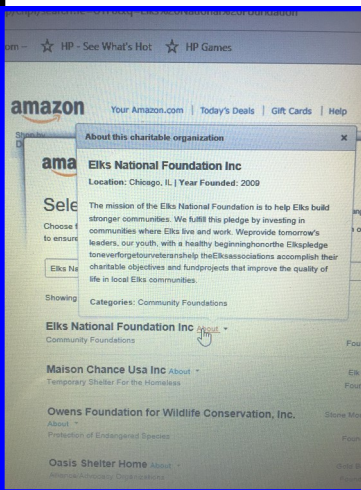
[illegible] Elks National Foundation

om – HP - See What's Hot HP Games

amazon Your Amazon.com | Today's Deals | Gift Cards | Help

ama

Sele

Choose t
to ensure

Elks Na

Showing

About this charitable organization ×

Elks National Foundation Inc

Location: Chicago, IL | Year Founded: 2009

The mission of the Elks National Foundation is to help Elks build stronger communities. We fulfill this pledge by investing in communities where Elks live and work. Weprovide tomorrow's leaders, our youth, with a healthy beginninghonorthe Elkspledge toneverforgetourveteranshelp theElksassociations accomplish their charitable objectives and fundprojects that improve the quality of life in local Elks communities.

Categories: Community Foundations

Elks National Foundation Inc About
Community Foundations

Maison Chance Usa Inc About
Temporary Shelter For the Homeless

Owens Foundation for Wildlife Conservation, Inc.
About
Protection of Endangered Species

Oasis Shelter Home About
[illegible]